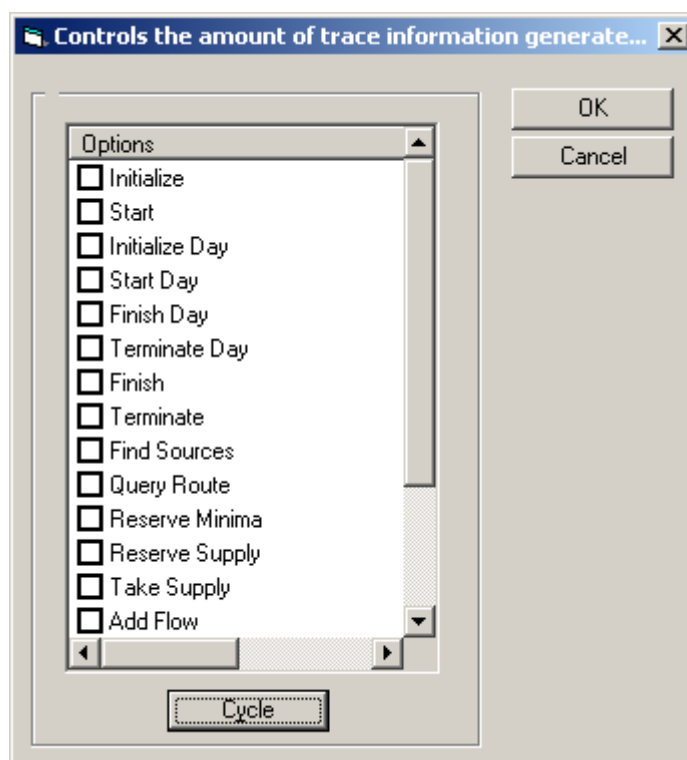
Controls the amount of trace information generate...

OK

Cancel

Options

Initialize

Start

Initialize Day

Start Day

Finish Day

Terminate Day

Finish

Terminate

Find Sources

Query Route

Reserve Minima

Reserve Supply

Take Supply

Add Flow

Cycle